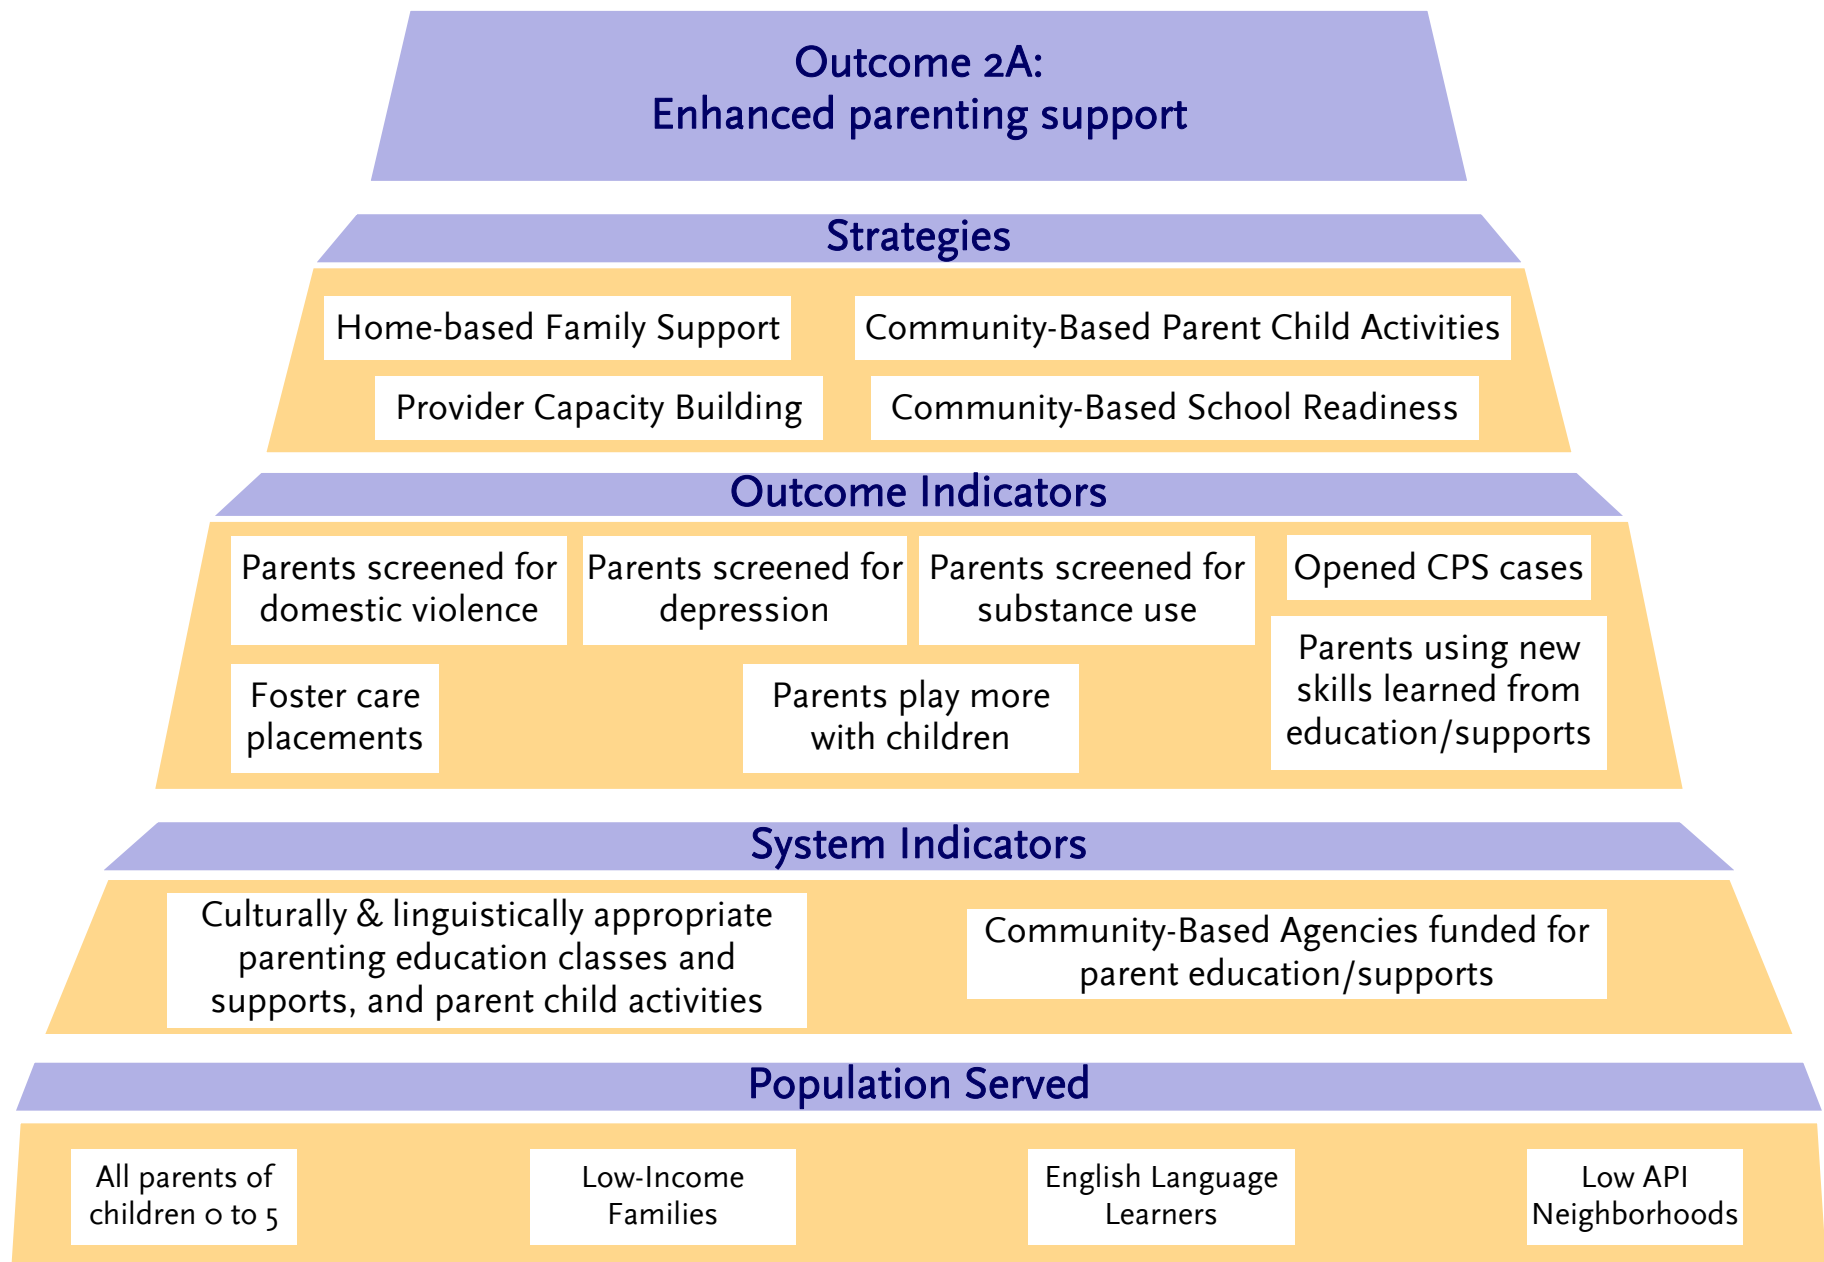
Outcome 2A:
Enhanced parenting support

Strategies

Home-based Family Support

Community-Based Parent Child Activities

Provider Capacity Building

Community-Based School Readiness

Outcome Indicators

Parents screened for domestic violence

Parents screened for depression

Parents screened for substance use

Opened CPS cases

Parents using new skills learned from education/supports

Foster care placements

Parents play more with children

System Indicators

Culturally & linguistically appropriate parenting education classes and supports, and parent child activities

Community-Based Agencies funded for parent education/supports

Population Served

All parents of children 0 to 5

Low-Income Families

English Language Learners

Low API Neighborhoods